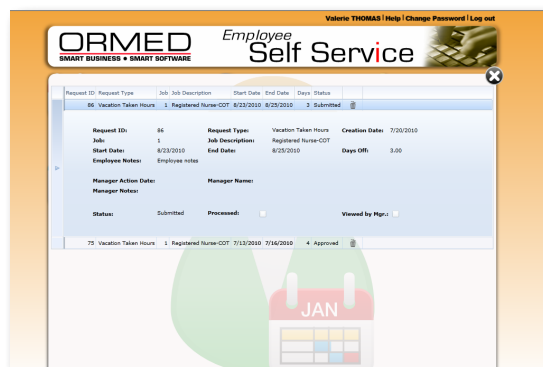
Valerie THOMAS | Help | Change Password | Log out

ORMED
SMART BUSINESS • SMART SOFTWARE

Employee Self Service

| Request ID | Request Type | Job | Job Description | Start Date | End Date | Days | Status |
|---|---|---|---|---|---|---|---|
| 86 | Vacation Taken Hours | 1 | Registered Nurse-COT | 8/23/2010 | 8/25/2010 | 3 | Submitted |

Request ID: 86
Request Type: Vacation Taken Hours
Creation Date: 7/20/2010
Job: 1
Job Description: Registered Nurse-COT
Start Date: 8/23/2010
End Date: 8/25/2010
Days Off: 3.00
Employee Notes: Employee notes

Manager Action Date:
Manager Name:
Manager Notes:

Status: Submitted
Processed:
Viewed by Mgr.:

| 75 | Vacation Taken Hours | 1 | Registered Nurse-COT | 7/13/2010 | 7/16/2010 | 4 | Approved |
|---|---|---|---|---|---|---|---|

JAN